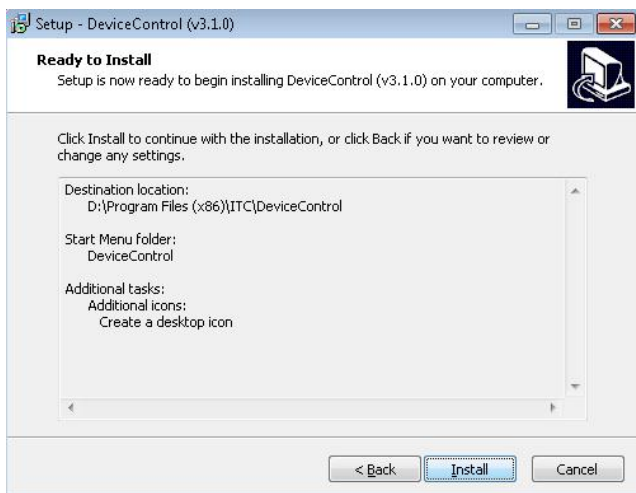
Setup - DeviceControl (v3.1.0)

Ready to Install
Setup is now ready to begin installing DeviceControl (v3.1.0) on your computer.

Click Install to continue with the installation, or click Back if you want to review or change any settings.

Destination location:
D:\Program Files (x86)\ITC\DeviceControl

Start Menu folder:
DeviceControl

Additional tasks:
Additional icons:
Create a desktop icon

< Back
Install
Cancel